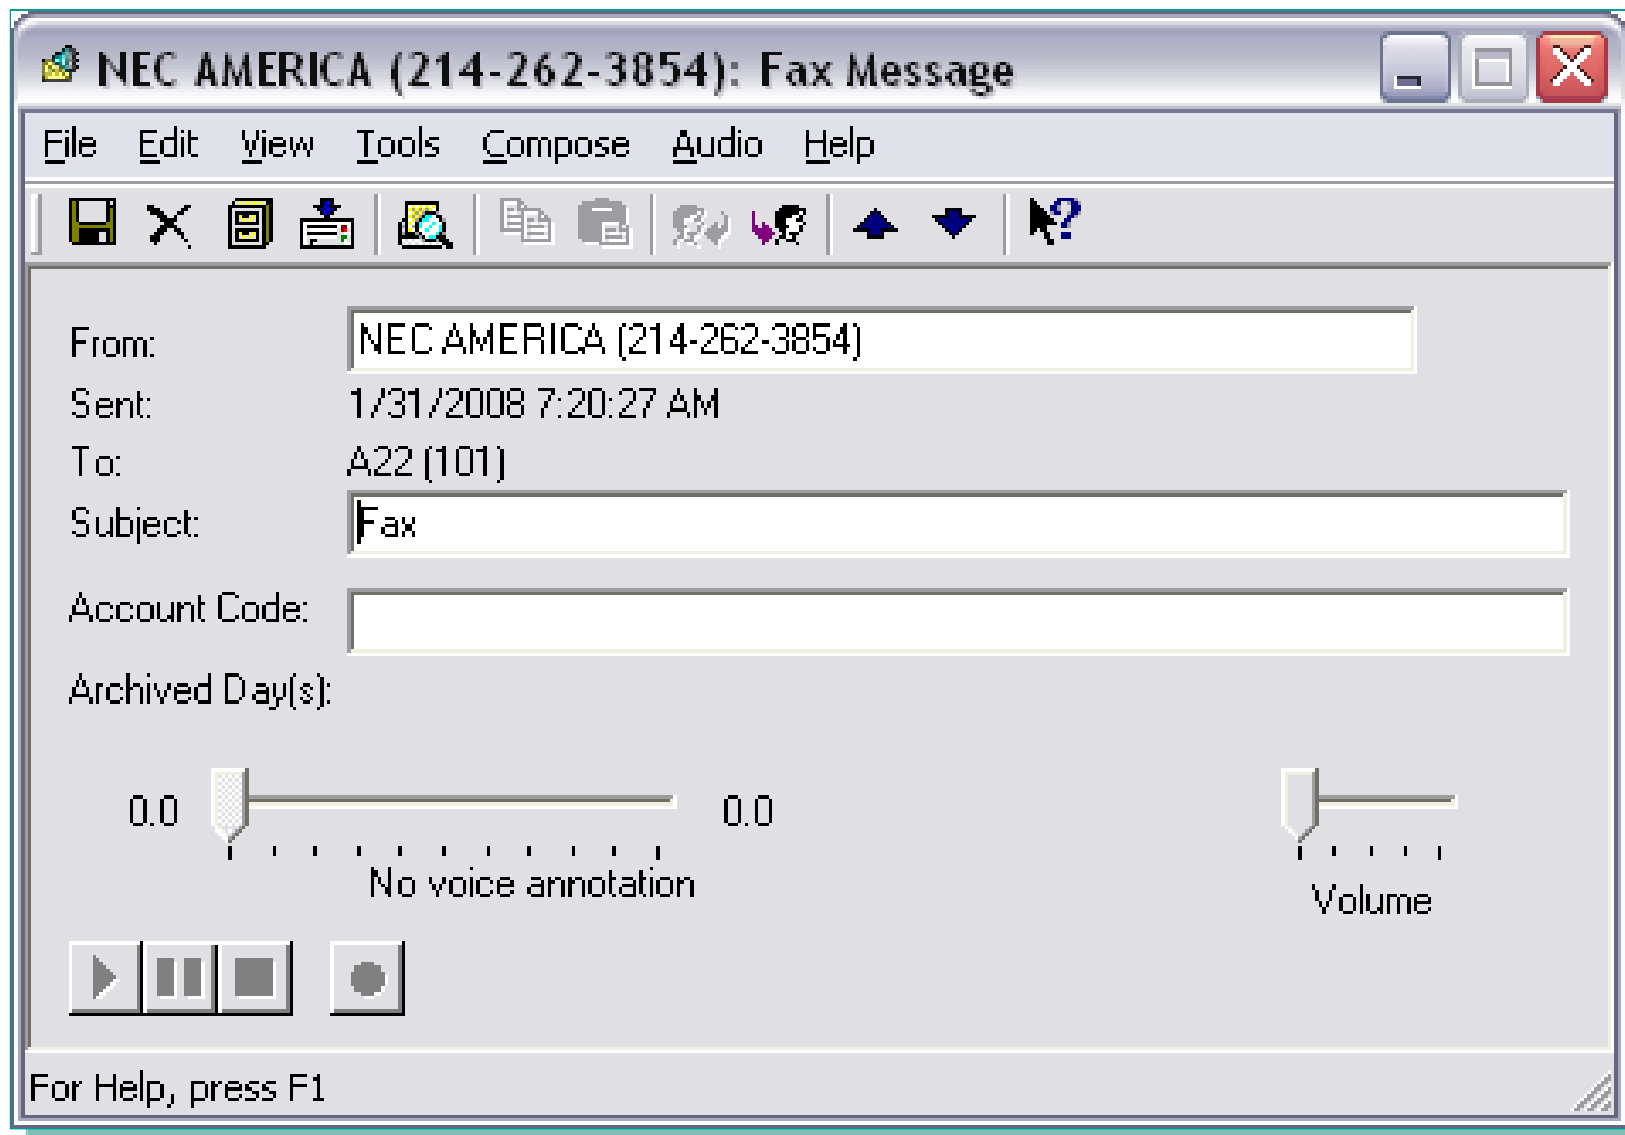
NEC AMERICA (214-262-3854): Fax Message

File Edit View Tools Compose Audio Help

From: NEC AMERICA (214-262-3854)
Sent: 1/31/2008 7:20:27 AM
To: A22 (101)
Subject: Fax
Account Code:
Archived Day(s):

0.0 0.0
No voice annotation
Volume

For Help, press F1